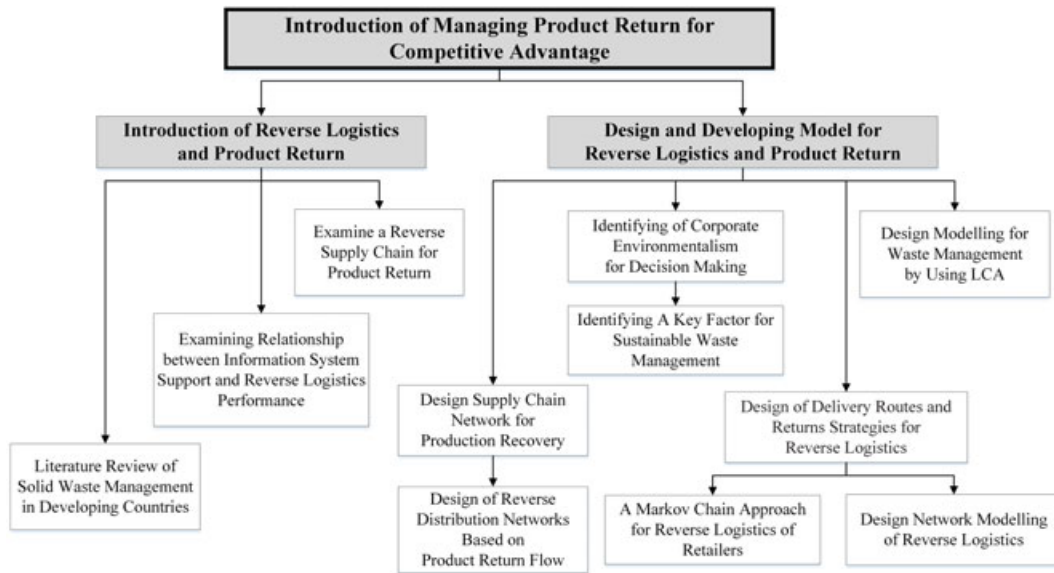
Introduction of Managing Product Return for Competitive Advantage

Introduction of Reverse Logistics and Product Return

Design and Developing Model for Reverse Logistics and Product Return

Examine a Reverse Supply Chain for Product Return

Examining Relationship between Information System Support and Reverse Logistics Performance

Literature Review of Solid Waste Management in Developing Countries

Identifying of Corporate Environmentalism for Decision Making

Identifying A Key Factor for Sustainable Waste Management

Design Modelling for Waste Management by Using LCA

Design Supply Chain Network for Production Recovery

Design of Reverse Distribution Networks Based on Product Return Flow

Design of Delivery Routes and Returns Strategies for Reverse Logistics

A Markov Chain Approach for Reverse Logistics of Retailers

Design Network Modelling of Reverse Logistics